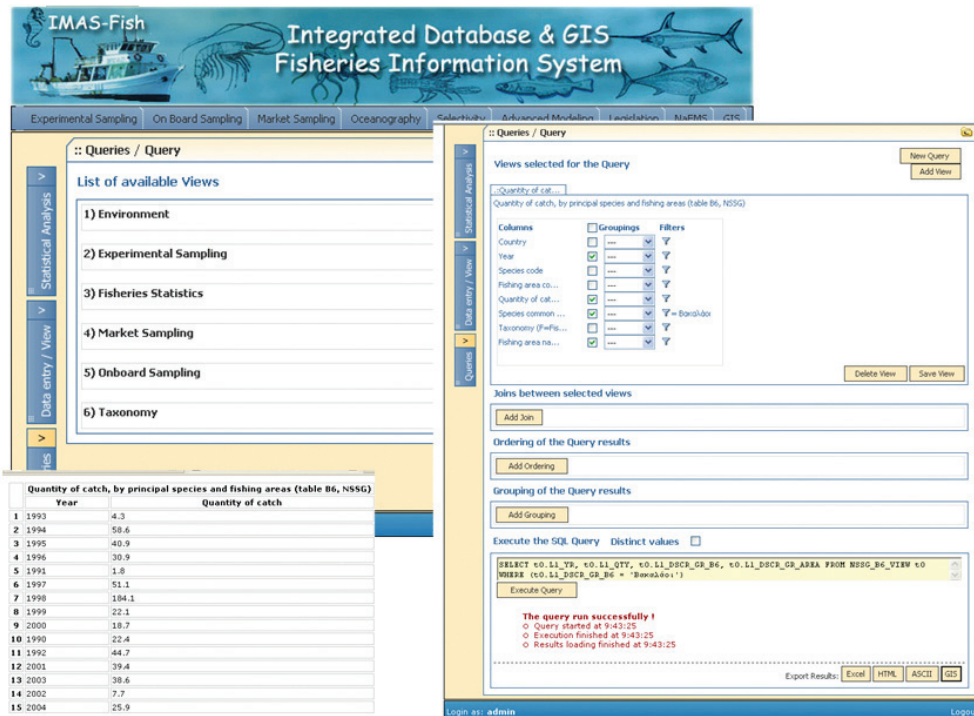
IMAS-Fish

Integrated Database & GIS
Fisheries Information System

Experimental Sampling | On Board Sampling | Market Sampling | Oceanography | Selectivity | Advanced Modeling | Legislation | NaFMS | GIS

Statistical Analysis
Data entry / View
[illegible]

:: Queries / Query

List of available Views

1) Environment

2) Experimental Sampling

3) Fisheries Statistics

4) Market Sampling

5) Onboard Sampling

6) Taxonomy

Quantity of catch, by principal species and fishing areas (table B6, NSSG)

| | Year | Quantity of catch |
|---|---|---|
| 1 | 1993 | 4.3 |
| 2 | 1994 | 58.6 |
| 3 | 1995 | 40.9 |
| 4 | 1996 | 30.9 |
| 5 | 1991 | 1.8 |
| 6 | 1997 | 51.1 |
| 7 | 1998 | 184.1 |
| 8 | 1999 | 22.1 |
| 9 | 2000 | 18.7 |
| 10 | 1990 | 22.4 |
| 11 | 1992 | 44.7 |
| 12 | 2001 | 39.4 |
| 13 | 2003 | 38.6 |
| 14 | 2002 | 7.7 |
| 15 | 2004 | 25.9 |

:: Queries / Query

Statistical Analysis
Data entry / View
Queries

Views selected for the Query

New Query
Add View

::Quantity of cat...
Quantity of catch, by principal species and fishing areas (table B6, NSSG)

| Columns | Groupings | Filters |
|---|---|---|
| Country | --- | |
| Year | --- | |
| Species code | --- | |
| Fishing area co... | --- | |
| Quantity of cat... | --- | |
| Species common ... | --- | = Βακαλάοι |
| Taxonomy (F=Fis... | --- | |
| Fishing area na... | --- | |

Delete View | Save View

Joins between selected views
Add Join

Ordering of the Query results
Add Ordering

Grouping of the Query results
Add Grouping

Execute the SQL Query   Distinct values

SELECT t0.L1_YR, t0.L1_QTY, t0.L1_DSCR_GR_B6, t0.L1_DSCR_GR_AREA FROM NSSG_B6_VIEW t0 WHERE (t0.L1_DSCR_GR_B6 = 'Βακαλάοι')

Execute Query

The query run successfully !
Query started at 9:43:25
Execution finished at 9:43:25
Results loading finished at 9:43:25

Export Results: Excel | HTML | ASCII | GIS

Login as: admin
Logou